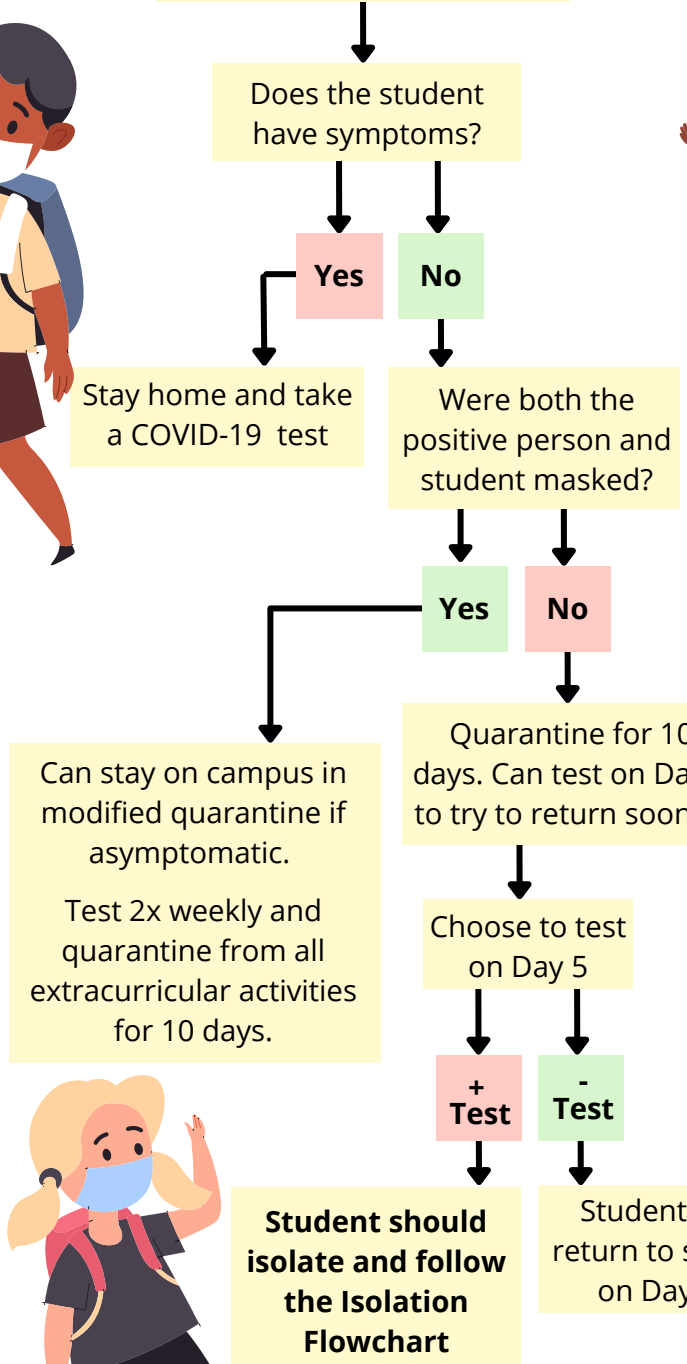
Does the student have symptoms?

Yes

No

Stay home and take a COVID-19 test

Were both the positive person and student masked?

Yes

No

Can stay on campus in modified quarantine if asymptomatic.

Test 2x weekly and quarantine from all extracurricular activities for 10 days.

Quarantine for 10 days. Can test on Da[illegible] to try to return soon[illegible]

Choose to test on Day 5

+ Test

- Test

Student should isolate and follow the Isolation Flowchart

Student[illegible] return to s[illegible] on Day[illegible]